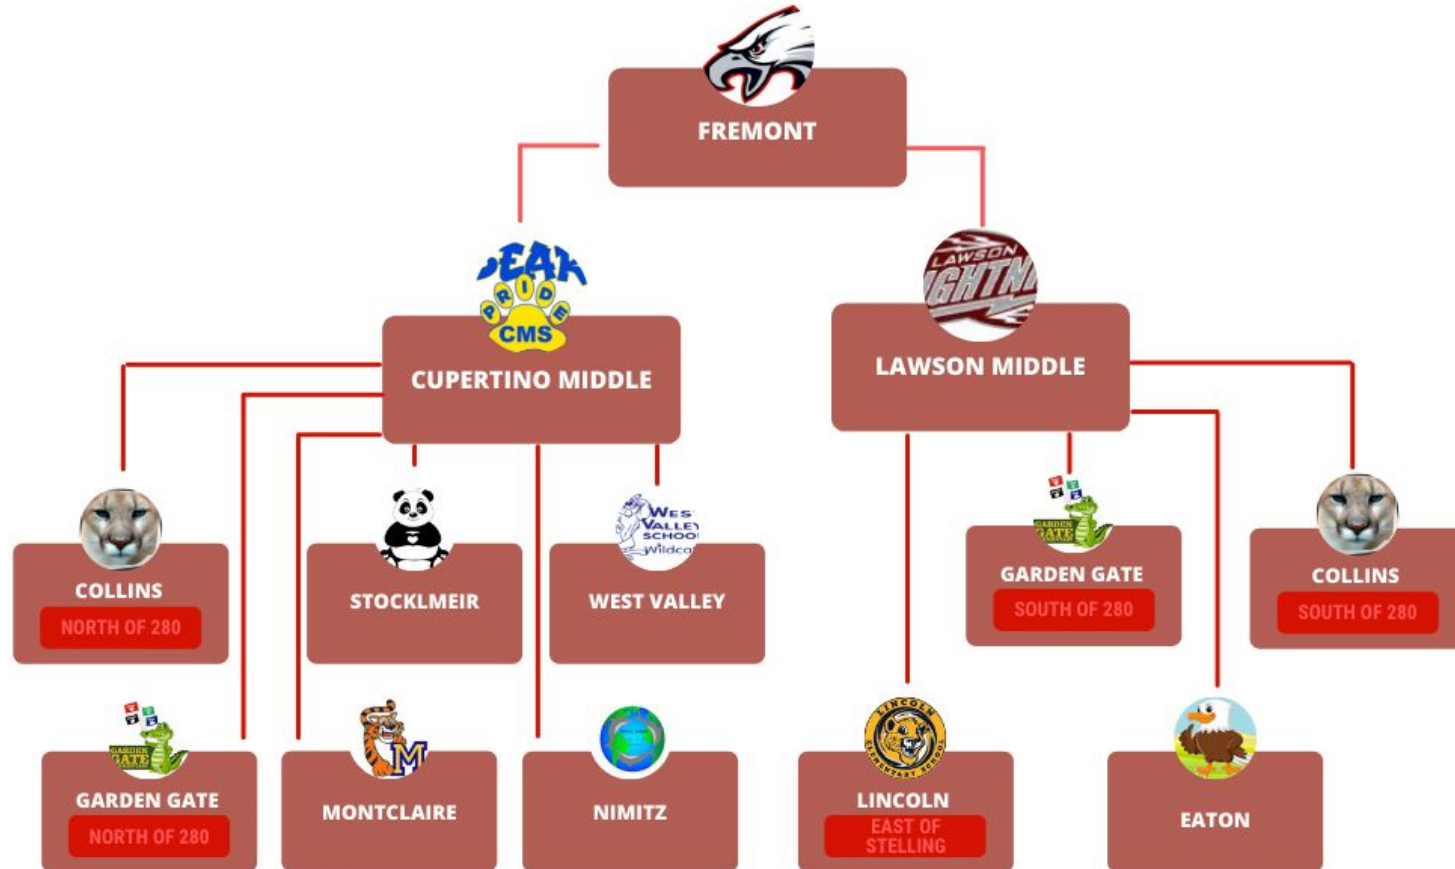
FREMONT

PEAK PRIDE CMS

CUPERTINO MIDDLE

LAWSON LIGHTNI

LAWSON MIDDLE

COLLINS
NORTH OF 280

STOCKLMEIR

WEST VALLEY SCHOOL Wildcat

WEST VALLEY

GARDEN GATE

GARDEN GATE
SOUTH OF 280

COLLINS
SOUTH OF 280

GARDEN GATE

GARDEN GATE
NORTH OF 280

M

MONTCLAIRE

NIMITZ

LINCOLN ELEMENTARY SCHOOL

LINCOLN
EAST OF STELLING

EATON